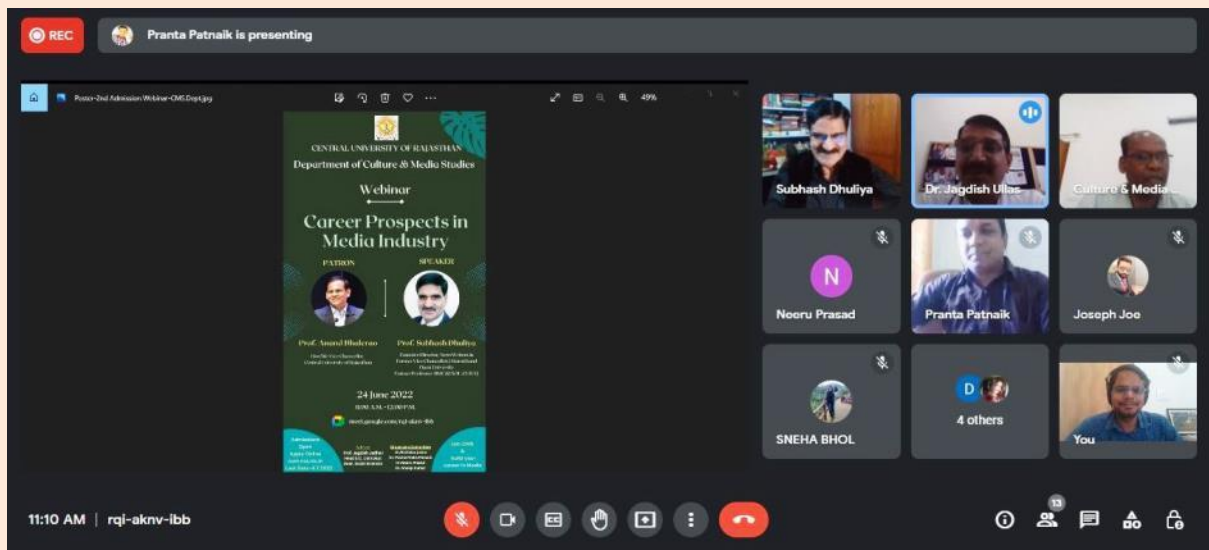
REC

Pranta Patnaik is presenting

Poster-2nd Admission Webinar-CMS Dept.jpg

49%

CENTRAL UNIVERSITY OF RAJASTHAN

Department of Culture & Media Studies

Webinar

Career Prospects in Media Industry

PATRON

SPEAKER

Prof. Anand Bhalerao

Prof. Subhash Dhuliya

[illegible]

24 June 2022

11:00 A.M. - 12:00 P.M.

meet.google.com/rqi-aknv-ibb

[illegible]

Subhash Dhuliya

Dr. Jagdish Ullas

Culture & Media ...

N

Neeru Prasad

Pranta Patnaik

Joseph Joe

SNEHA BHOL

D

4 others

You

11:10 AM | rqi-aknv-ibb

13